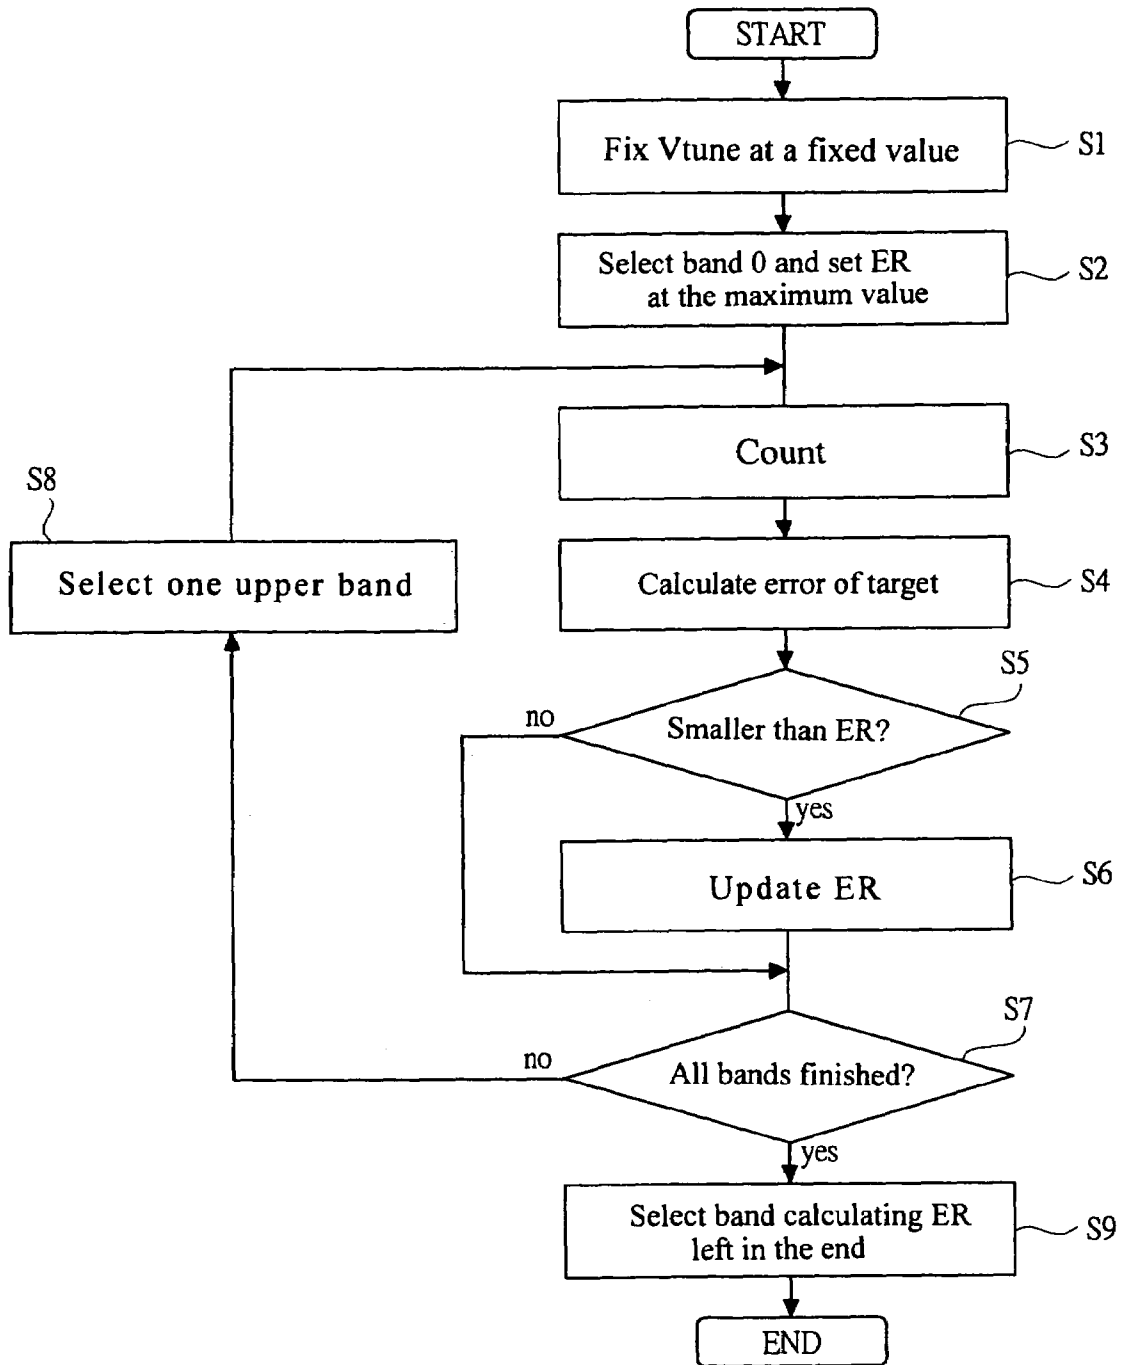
START

Fix Vtune at a fixed value

S1

Select band 0 and set ER at the maximum value

S2

Count

S3

S8

Select one upper band

Calculate error of target

S4

S5

no

Smaller than ER?

yes

Update ER

S6

S7

no

All bands finished?

yes

Select band calculating ER left in the end

S9

END